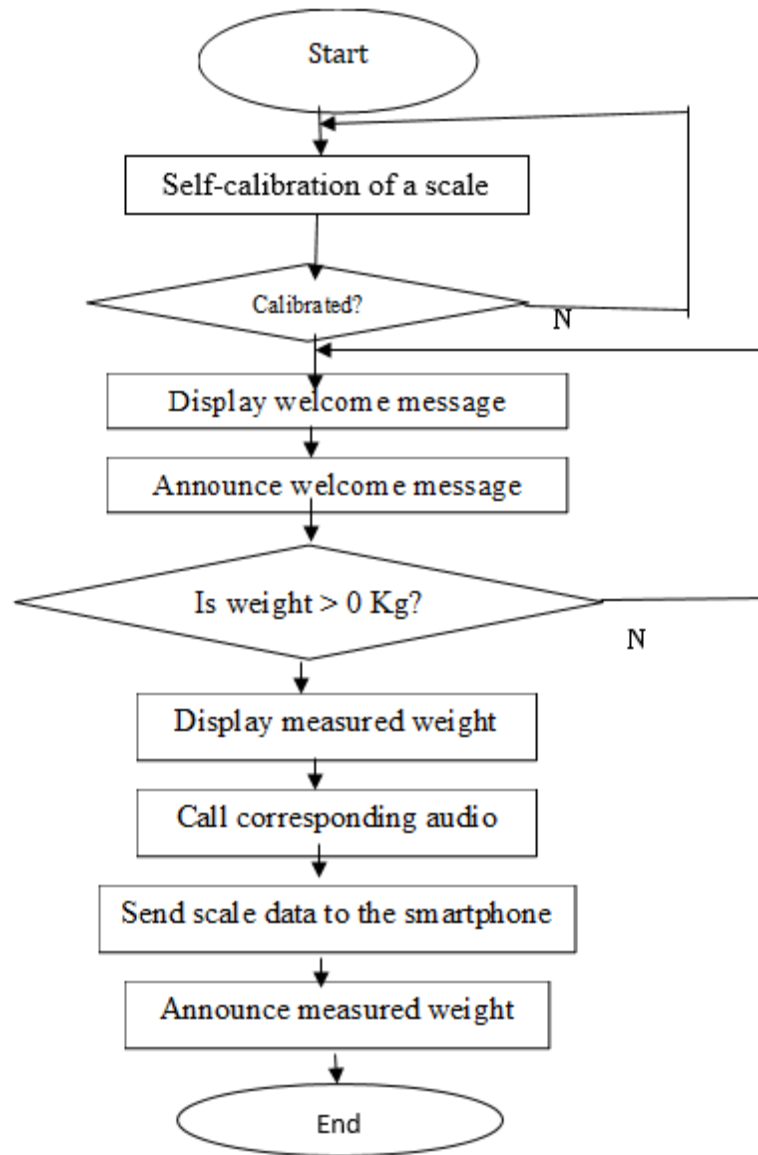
Start

Self-calibration of a scale

Calibrated?

N

Display welcome message

Announce welcome message

Is weight > 0 Kg?

N

Display measured weight

Call corresponding audio

Send scale data to the smartphone

Announce measured weight

End